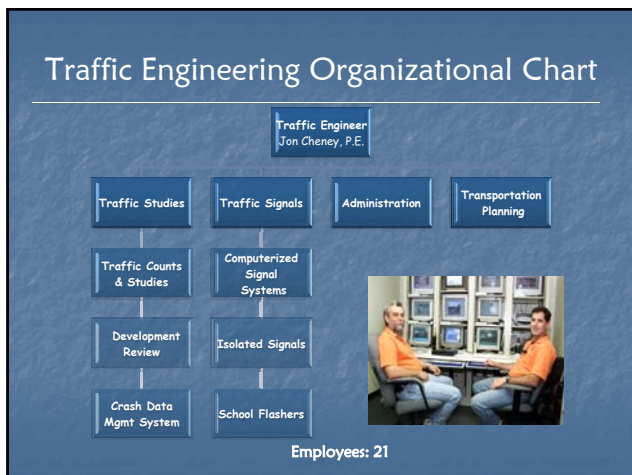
Traffic Engineering Organizational Chart

Traffic Engineer
Jon Cheney, P.E.

Traffic Studies

Traffic Signals

Administration

Transportation Planning

Traffic Counts & Studies

Computerized Signal Systems

Development Review

Isolated Signals

Crash Data Mgmt System

School Flashers

Employees: 21